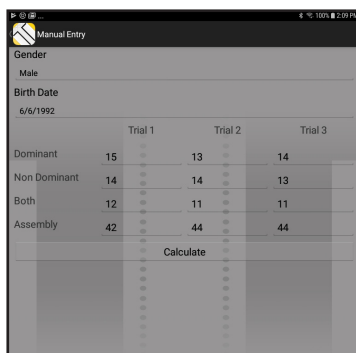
100% 2:09 PM

Manual Entry

Gender

Male

Birth Date

6/6/1992

| | Trial 1 | Trial 2 | Trial 3 |
|---|---|---|---|
| Dominant | 15 | 13 | 14 |
| Non Dominant | 14 | 14 | 13 |
| Both | 12 | 11 | 11 |
| Assembly | 42 | 44 | 44 |

Calculate